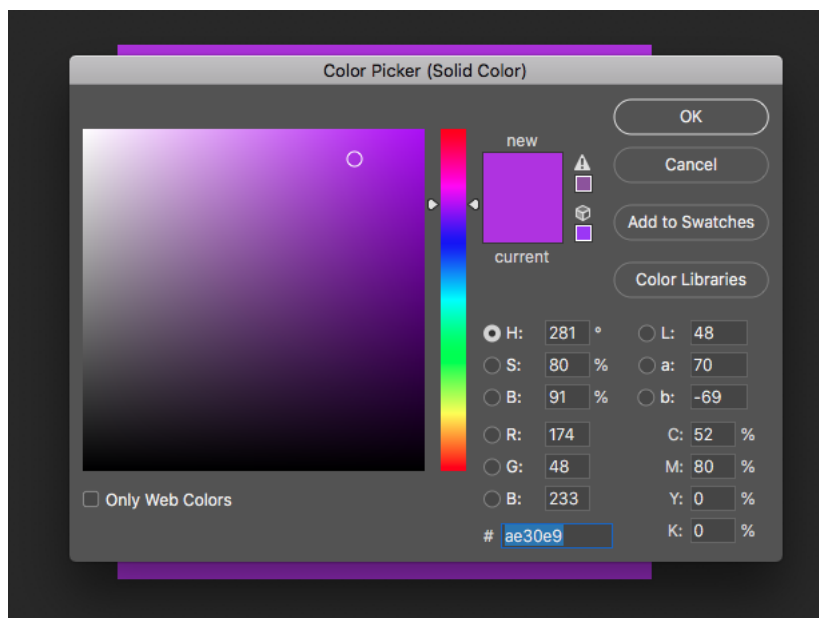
Color Picker (Solid Color)

new

current

OK

Cancel

Add to Swatches

Color Libraries

H: 281 °

S: 80 %

B: 91 %

R: 174

G: 48

B: 233

L: 48

a: 70

b: -69

C: 52 %

M: 80 %

Y: 0 %

K: 0 %

# ae30e9

Only Web Colors